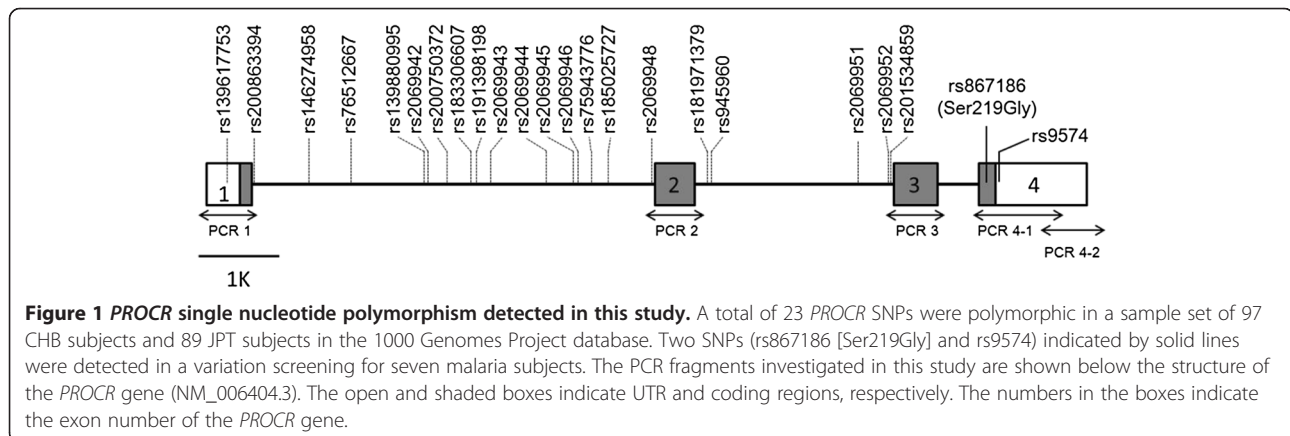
rs139617753
rs200863394
rs146274958
rs76512667
rs139880995
rs2069942
rs200750372
rs183306607
rs191398198
rs2069943
rs2069944
rs2069945
rs2069946
rs75943776
rs185025727
rs2069948
rs181971379
rs945960
rs2069951
rs2069952
rs201534859
rs867186 (Ser219Gly)
rs9574

1
2
3
4

PCR 1
PCR 2
PCR 3
PCR 4-1
PCR 4-2

1K

**Figure 1** ***PROCR*** **single nucleotide polymorphism detected in this study.** A total of 23 *PROCR* SNPs were polymorphic in a sample set of 97 CHB subjects and 89 JPT subjects in the 1000 Genomes Project database. Two SNPs (rs867186 [Ser219Gly] and rs9574) indicated by solid lines were detected in a variation screening for seven malaria subjects. The PCR fragments investigated in this study are shown below the structure of the *PROCR* gene (NM_006404.3). The open and shaded boxes indicate UTR and coding regions, respectively. The numbers in the boxes indicate the exon number of the *PROCR* gene.